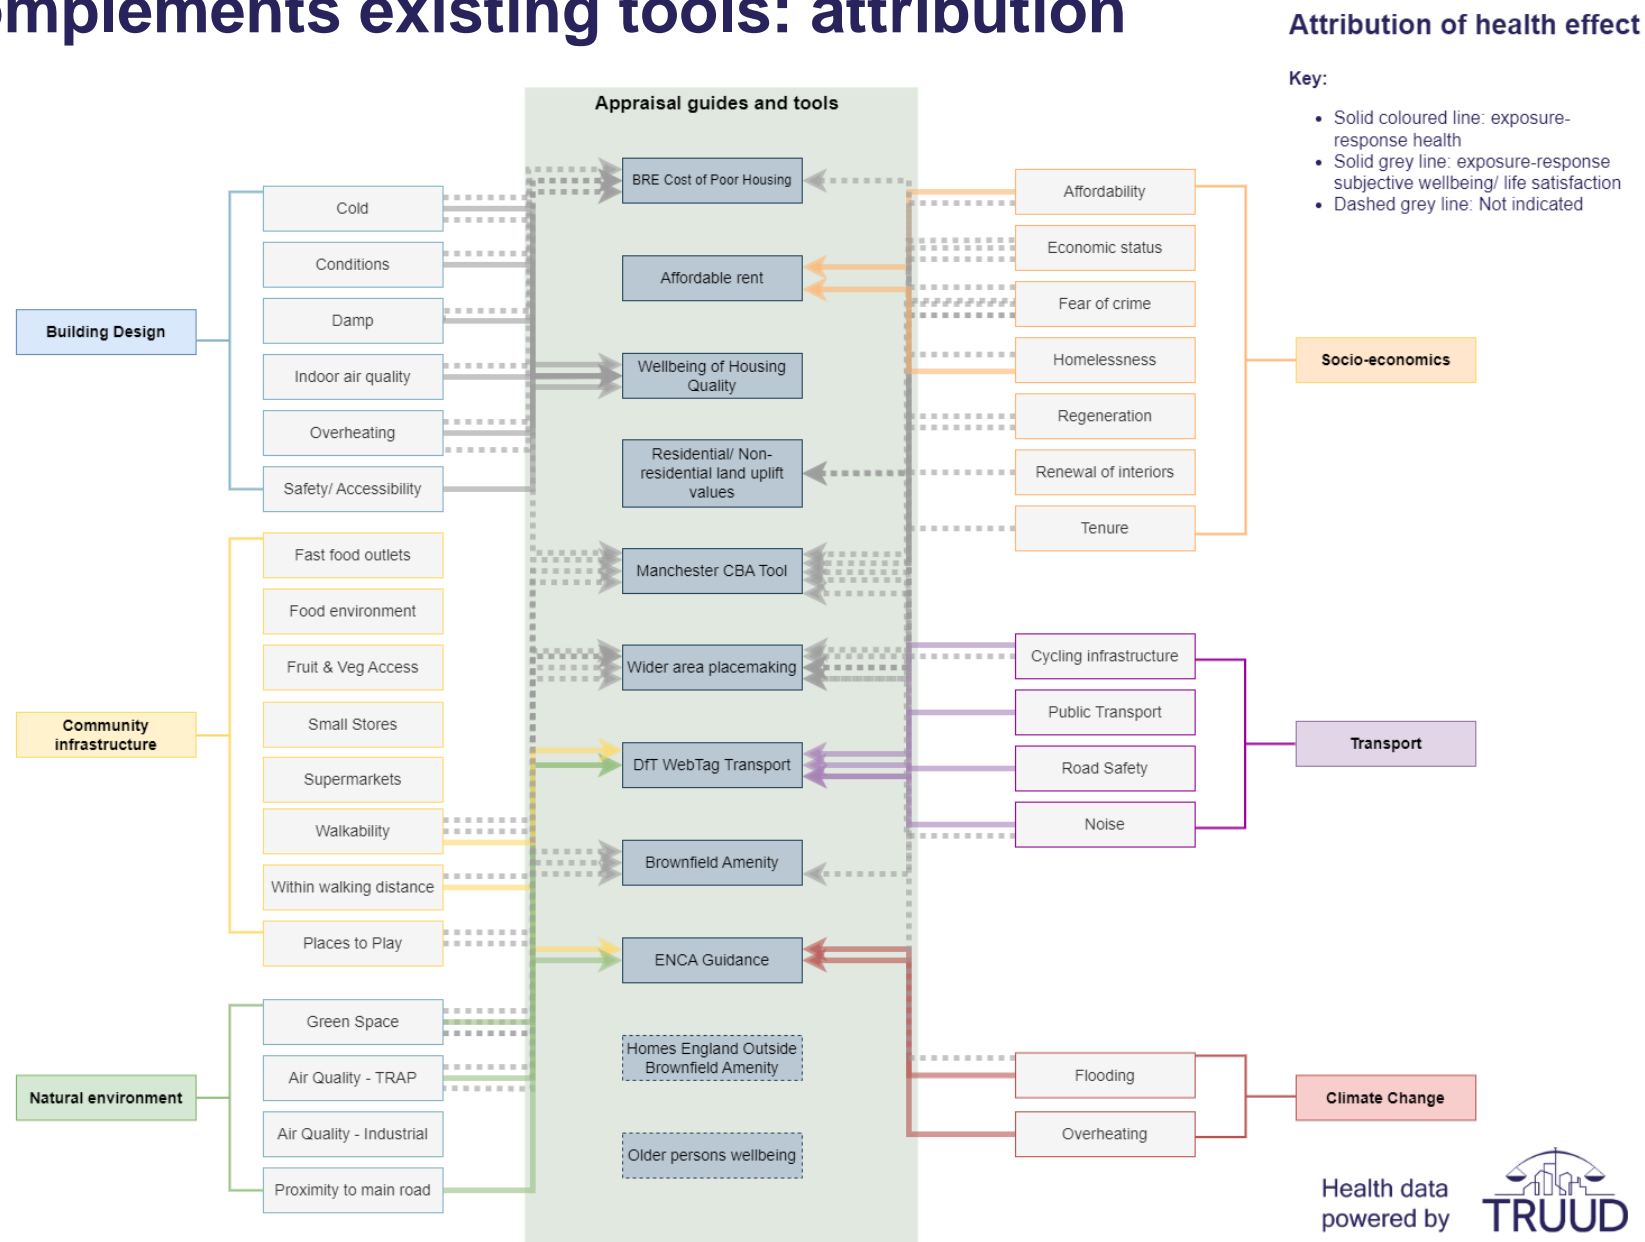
mplements existing tools: attribution

Attribution of health effect

Key:

- Solid coloured line: exposure-response health
- Solid grey line: exposure-response subjective wellbeing/ life satisfaction
- Dashed grey line: Not indicated

Appraisal guides and tools

Building Design

Cold

Conditions

Damp

Indoor air quality

Overheating

Safety/ Accessibility

Community infrastructure

Fast food outlets

Food environment

Fruit & Veg Access

Small Stores

Supermarkets

Walkability

Within walking distance

Places to Play

Natural environment

Green Space

Air Quality - TRAP

Air Quality - Industrial

Proximity to main road

BRE Cost of Poor Housing

Affordable rent

Wellbeing of Housing Quality

Residential/ Non-residential land uplift values

Manchester CBA Tool

Wider area placemaking

DfT WebTag Transport

Brownfield Amenity

ENCA Guidance

Homes England Outside Brownfield Amenity

Older persons wellbeing

Affordability

Economic status

Fear of crime

Homelessness

Regeneration

Renewal of interiors

Tenure

Socio-economics

Cycling infrastructure

Public Transport

Road Safety

Noise

Transport

Flooding

Overheating

Climate Change

Health data powered by TRUUD